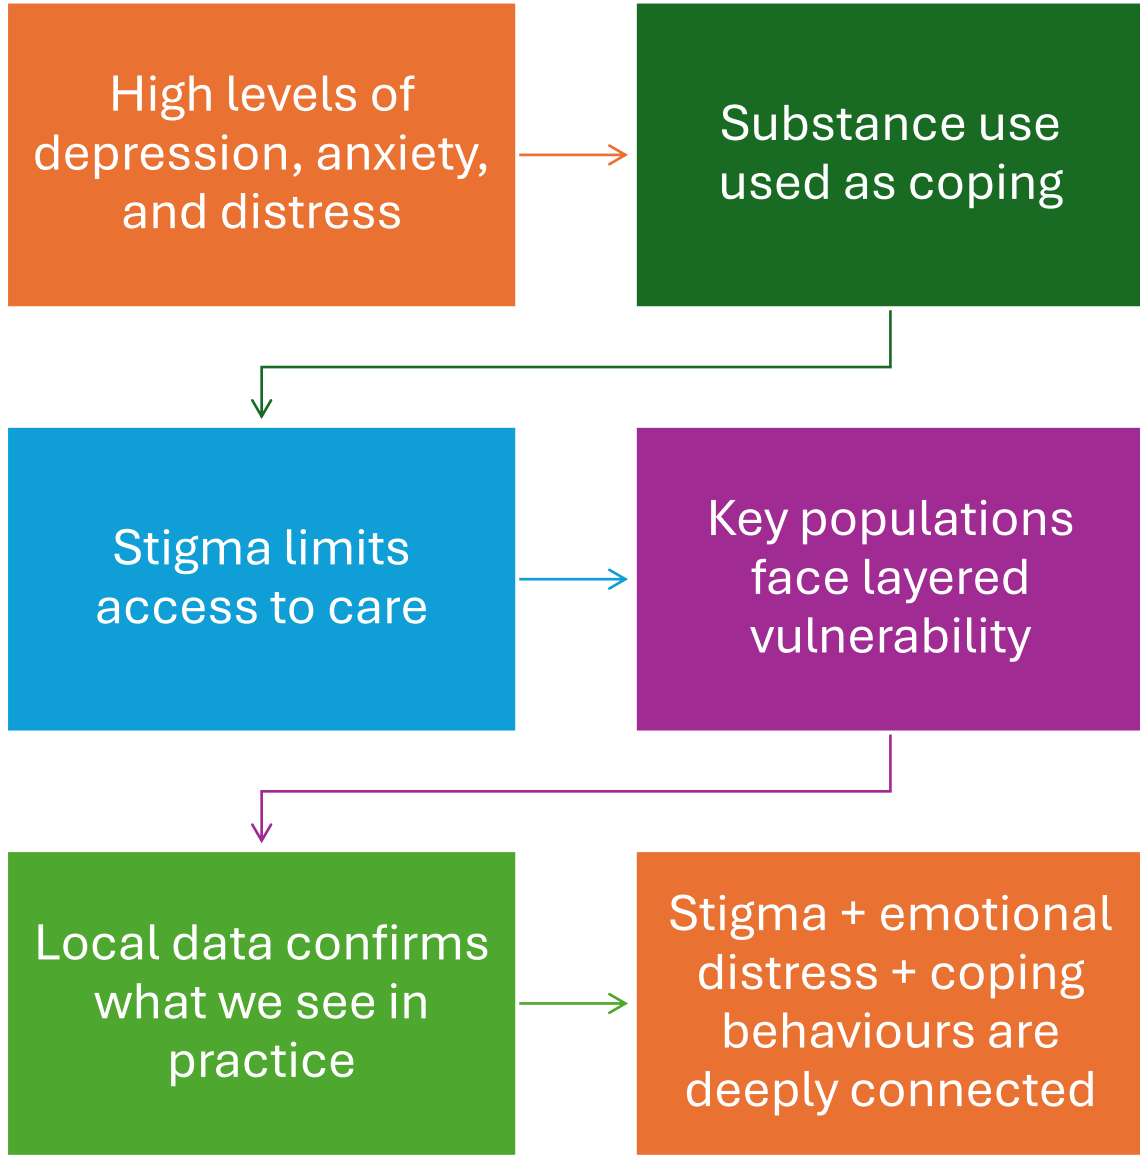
High levels of depression, anxiety, and distress

Substance use used as coping

Stigma limits access to care

Key populations face layered vulnerability

Local data confirms what we see in practice

Stigma + emotional distress + coping behaviours are deeply connected